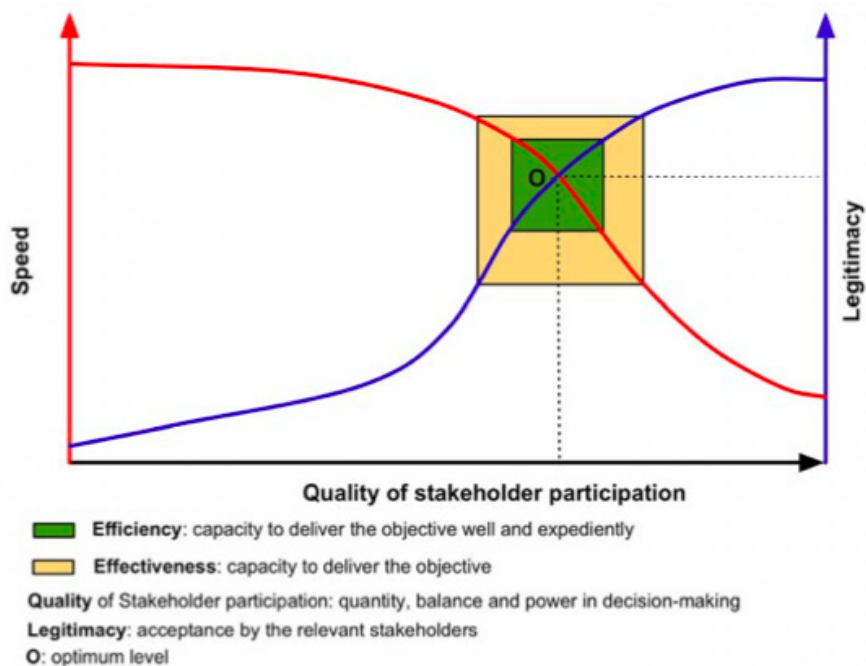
Speed

O

Legitimacy

Quality of stakeholder participation

Efficiency: capacity to deliver the objective well and expediently

Effectiveness: capacity to deliver the objective

Quality of Stakeholder participation: quantity, balance and power in decision-making

Legitimacy: acceptance by the relevant stakeholders

O: optimum level